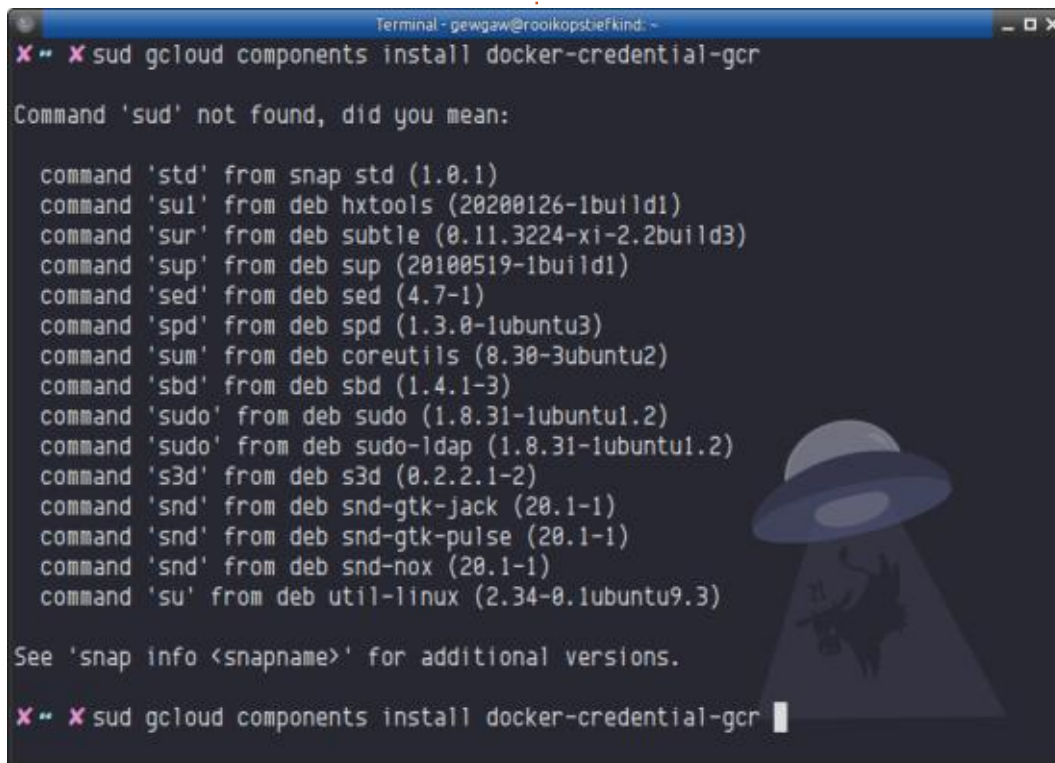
Terminal - gewgaw@rooikopstiefkind: ~

✘ ~ ✘ sud gcloud components install docker-credential-gcr

Command 'sud' not found, did you mean:

command 'std' from snap std (1.0.1)
command 'sul' from deb hxtools (20200126-1build1)
command 'sur' from deb subtle (0.11.3224-xi-2.2build3)
command 'sup' from deb sup (20100519-1build1)
command 'sed' from deb sed (4.7-1)
command 'spd' from deb spd (1.3.0-1ubuntu3)
command 'sum' from deb coreutils (8.30-3ubuntu2)
command 'sbd' from deb sbd (1.4.1-3)
command 'sudo' from deb sudo (1.8.31-1ubuntu1.2)
command 'sudo' from deb sudo-ldap (1.8.31-1ubuntu1.2)
command 's3d' from deb s3d (0.2.2.1-2)
command 'snd' from deb snd-gtk-jack (20.1-1)
command 'snd' from deb snd-gtk-pulse (20.1-1)
command 'snd' from deb snd-nox (20.1-1)
command 'su' from deb util-linux (2.34-0.1ubuntu9.3)

See 'snap info <snapname>' for additional versions.

✘ ~ ✘ sud gcloud components install docker-credential-gcr